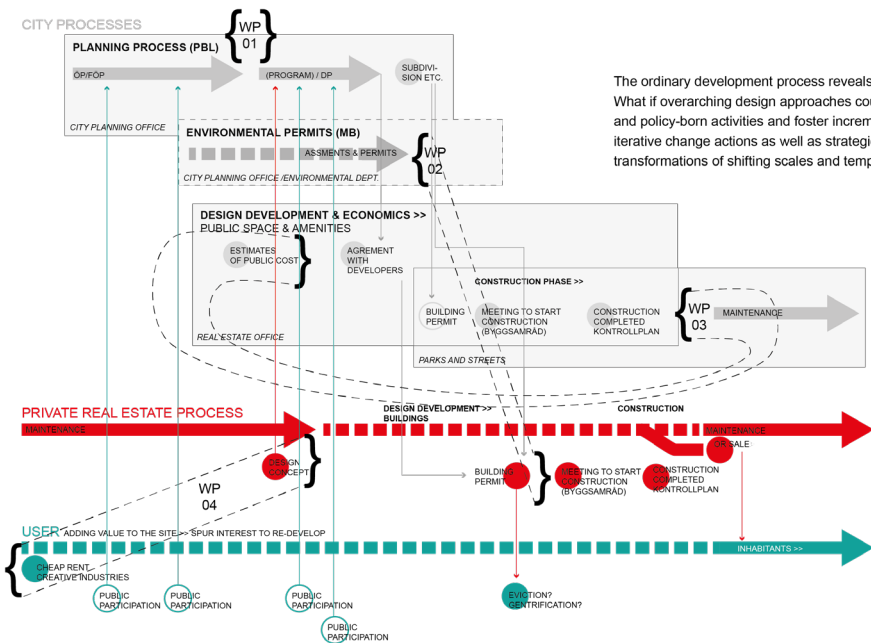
CITY PROCESSES

WP 01

PLANNING PROCESS (PBL)

OP/FÖP

(PROGRAM) / DP

SUBDIVISION ETC.

CITY PLANNING OFFICE

ENVIRONMENTAL PERMITS (MB)

ASMENTS & PERMITS

WP 02

CITY PLANNING OFFICE /ENVIRONMENTAL DEPT

DESIGN DEVELOPMENT & ECONOMICS >> PUBLIC SPACE & AMENITIES

ESTIMATES OF PUBLIC COST

AGREMENT WITH DEVELOPERS

REAL ESTATE OFFICE

CONSTRUCTION PHASE >>

BUILDING PERMIT

MEETING TO START CONSTRUCTION (BYGGSAMRÅD)

CONSTRUCTION COMPLETED KONTROLLPLAN

WP 03

MAINTENANCE

PARKS AND STREETS

The ordinary development process reveals What if overarching design approaches cou and policy-born activities and foster increm iterative change actions as well as strategic transformations of shifting scales and temp

PRIVATE REAL ESTATE PROCESS

MAINTENANCE

DESIGN DEVELOPMENT >> BUILDINGS

CONSTRUCTION

MAINTENANCE FOR SALE

DESIGN CONCEPT

WP 04

BUILDING PERMIT

MEETING TO START CONSTRUCTION (BYGGSAMRÅD)

CONSTRUCTION COMPLETED KONTROLLPLAN

USER

ADDING VALUE TO THE SITE -> SPUR INTEREST TO RE-DEVELOP

INHABITANTS >>

CHEAP RENT CREATIVE INDUSTRIES

PUBLIC PARTICIPATION

PUBLIC PARTICIPATION

PUBLIC PARTICIPATION

PUBLIC PARTICIPATION

EVICTION? GENTRIFICATION?